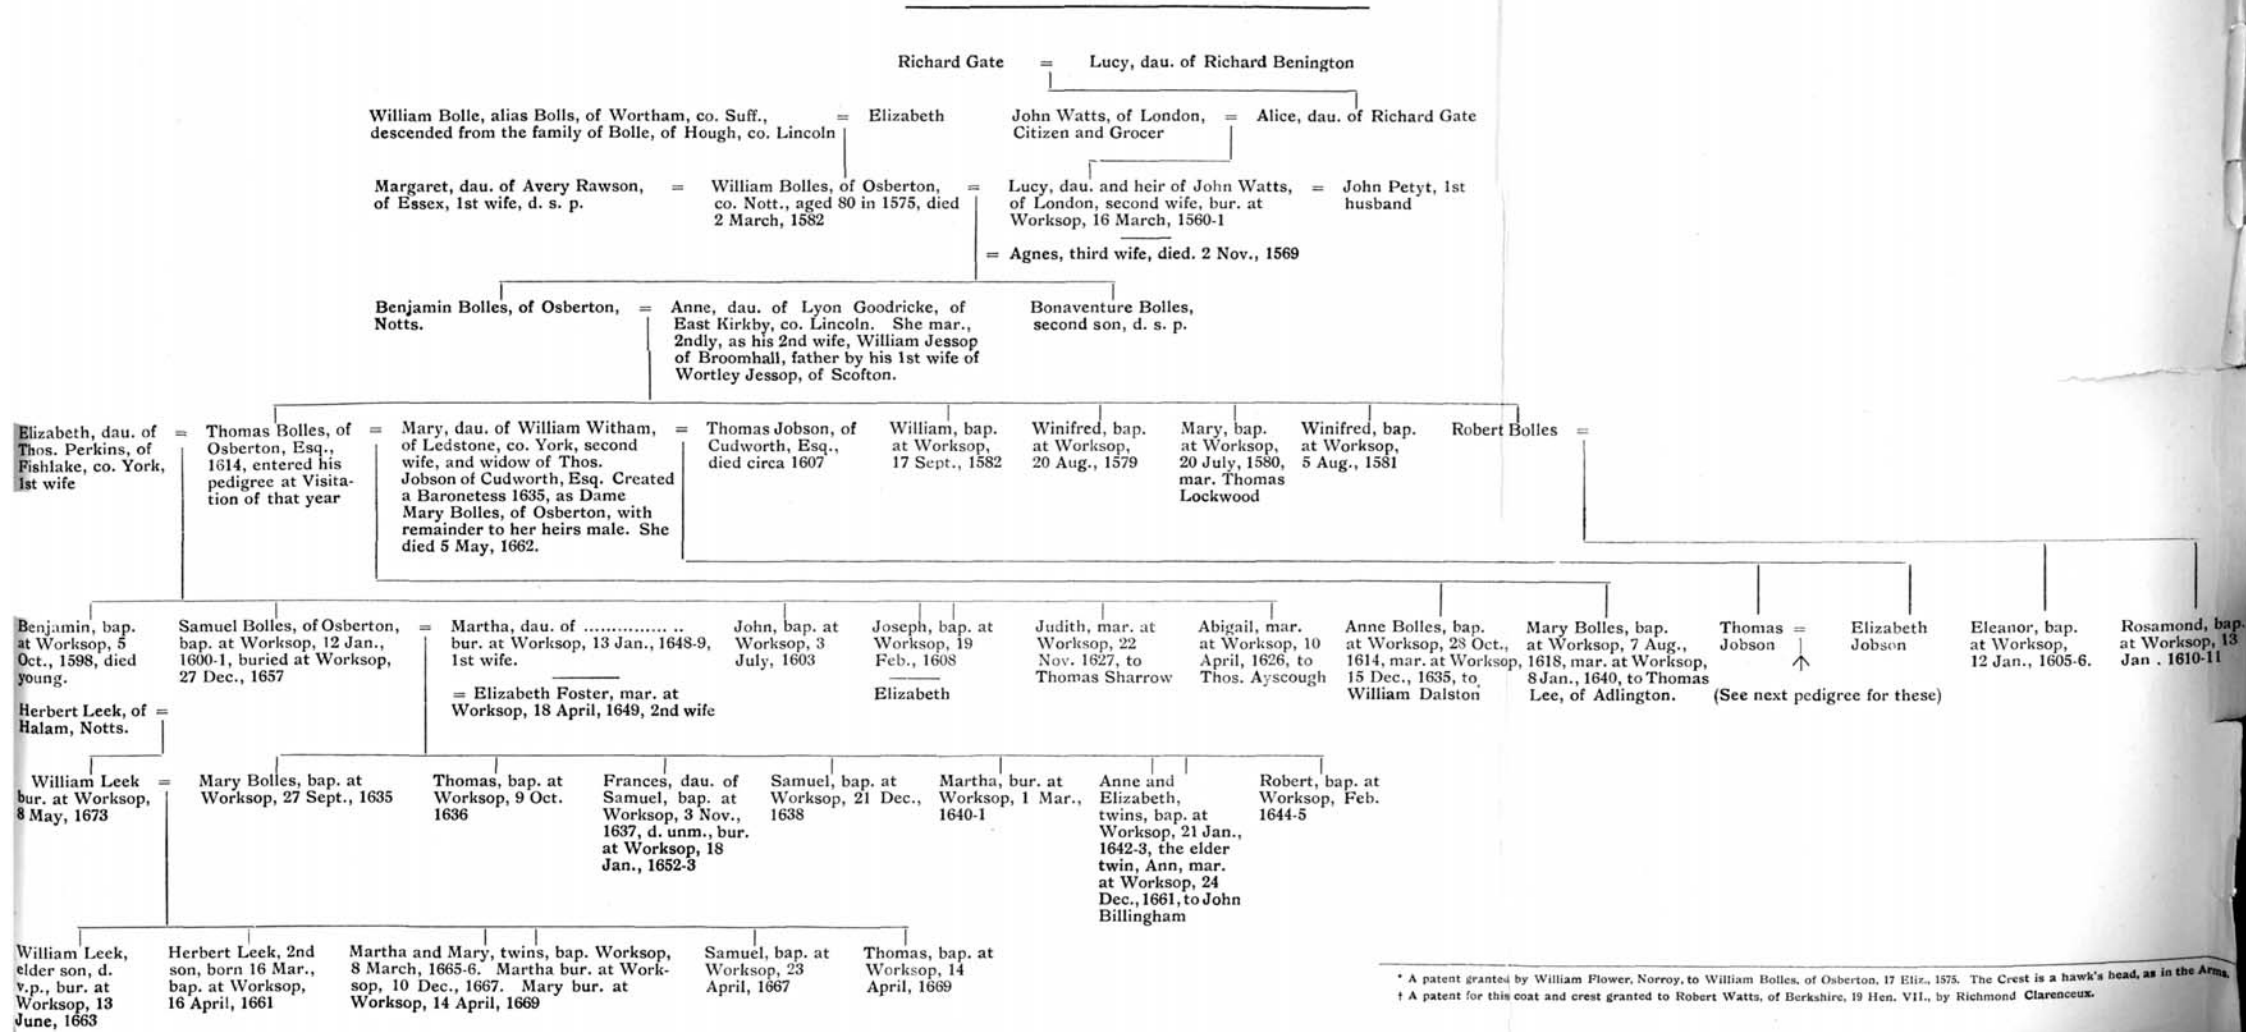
Richard Gate = Lucy, dau. of Richard Benington

William Bolle, alias Bolls, of Wortham, co. Suff., descended from the family of Bolle, of Hough, co. Lincoln = Elizabeth

John Watts, of London, Citizen and Grocer = Alice, dau. of Richard Gate

Margaret, dau. of Avery Rawson, of Essex, 1st wife, d. s. p. = William Bolles, of Osberton, co. Nott., aged 80 in 1575, died 2 March, 1582 = Lucy, dau. and heir of John Watts, of London, second wife, bur. at Worksop, 16 March, 1560-1 = John Petyt, 1st husband

= Agnes, third wife, died. 2 Nov., 1569

Benjamin Bolles, of Osberton, Notts. = Anne, dau. of Lyon Goodricke, of East Kirkby, co. Lincoln. She mar., 2ndly, as his 2nd wife, William Jessop of Broomhall, father by his 1st wife of Wortley Jessop, of Scofton.

Bonaventure Bolles, second son, d. s. p.

Elizabeth, dau. of Thos. Perkins, of Fishlake, co. York, 1st wife = Thomas Bolles, of Osberton, Esq., 1614, entered his pedigree at Visitation of that year = Mary, dau. of William Witham, of Ledstone, co. York, second wife, and widow of Thos. Jobson of Cudworth, Esq. Created a Baronetess 1635, as Dame Mary Bolles, of Osberton, with remainder to her heirs male. She died 5 May, 1662. = Thomas Jobson, of Cudworth, Esq., died circa 1607

William, bap. at Worksop, 17 Sept., 1582

Winifred, bap. at Worksop, 20 Aug., 1579

Mary, bap. at Worksop, 20 July, 1580, mar. Thomas Lockwood

Winifred, bap. at Worksop, 5 Aug., 1581

Robert Bolles =

Benjamin, bap. at Worksop, 5 Oct., 1598, died young.

Herbert Leek, of Halam, Notts. =

Samuel Bolles, of Osberton, bap. at Worksop, 12 Jan., 1600-1, buried at Worksop, 27 Dec., 1657 = Martha, dau. of ............... .. bur. at Worksop, 13 Jan., 1648-9, 1st wife.

= Elizabeth Foster, mar. at Worksop, 18 April, 1649, 2nd wife

John, bap. at Worksop, 3 July, 1603

Joseph, bap. at Worksop, 19 Feb., 1608

Elizabeth

Judith, mar. at Worksop, 22 Nov. 1627, to Thomas Sharrow

Abigail, mar. at Worksop, 10 April, 1626, to Thos. Ayscough

Anne Bolles, bap. at Worksop, 28 Oct., 1614, mar. at Worksop, 15 Dec., 1635, to William Dalston

Mary Bolles, bap. at Worksop, 7 Aug., 1618, mar. at Worksop, 8 Jan., 1640, to Thomas Lee, of Adlington.

Thomas Jobson = Elizabeth Jobson

(See next pedigree for these)

Eleanor, bap. at Worksop, 12 Jan., 1605-6.

Rosamond, bap. at Worksop, 13 Jan . 1610-11

William Leek bur. at Worksop, 8 May, 1673 = Mary Bolles, bap. at Worksop, 27 Sept., 1635

Thomas, bap. at Worksop, 9 Oct. 1636

Frances, dau. of Samuel, bap. at Worksop, 3 Nov., 1637, d. unm., bur. at Worksop, 18 Jan., 1652-3

Samuel, bap. at Worksop, 21 Dec., 1638

Martha, bur. at Worksop, 1 Mar., 1640-1

Anne and Elizabeth, twins, bap. at Worksop, 21 Jan., 1642-3, the elder twin, Ann, mar. at Worksop, 24 Dec., 1661, to John Billingham

Robert, bap. at Worksop, Feb. 1644-5

William Leek, elder son, d. v.p., bur. at Worksop, 13 June, 1663

Herbert Leek, 2nd son, born 16 Mar., bap. at Worksop, 16 April, 1661

Martha and Mary, twins, bap. Worksop, 8 March, 1665-6. Martha bur. at Worksop, 10 Dec., 1667. Mary bur. at Worksop, 14 April, 1669

Samuel, bap. at Worksop, 23 April, 1667

Thomas, bap. at Worksop, 14 April, 1669

* A patent granted by William Flower, Norroy, to William Bolles, of Osberton, 17 Eliz., 1575. The Crest is a hawk's head, as in the Arms.
† A patent for this coat and crest granted to Robert Watts, of Berkshire, 19 Hen. VII., by Richmond Clarenceux.